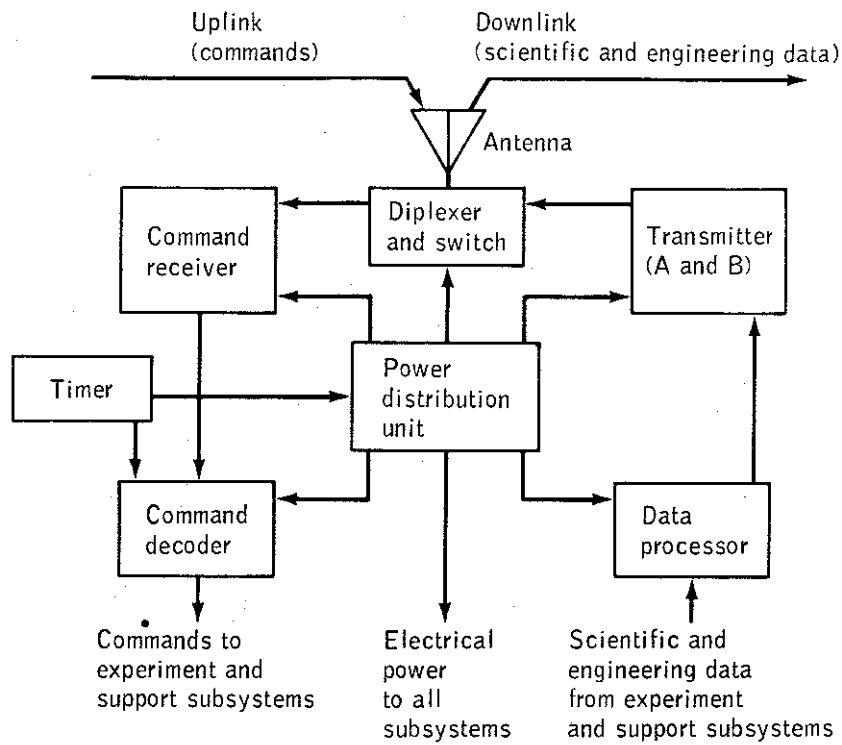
Uplink (commands)

Downlink (scientific and engineering data)

Antenna

Command receiver

Diplexer and switch

Transmitter (A and B)

Timer

Power distribution unit

Command decoder

Data processor

Commands to experiment and support subsystems

Electrical power to all subsystems

Scientific and engineering data from experiment and support subsystems